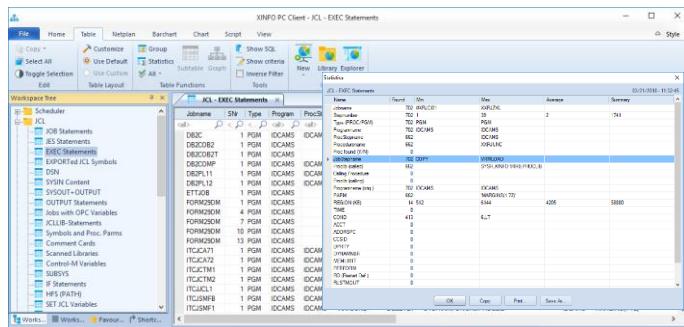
XINFO PC Client - JCL - EXEC Statements

File Home Table Netplan Barchart Chart Script View

Style

Copy Select All Toggle Selection Edit
Customize Use Default Use Custom Table Layout
Group Statistics All Subtable Graph Table Functions
Show SQL Show criteria Inverse Filter Tools
New Library Explorer

Workspace Tree

Scheduler
JCL
JOB Statements
JES Statements
EXEC Statements
EXPORTed JCL Symbols
DSN
SYSIN Content
SYSOUT+OUTPUT
OUTPUT Statements
Jobs with OPC Variables
JCLLIB-Statements
Symbols and Proc. Parms
Comment Cards
Scanned Libraries
Control-M Variables
SUBSYS
IF Statements
HFS (PATH)
SET JCL Variables

Works... Works... Favour... Shortc...

JCL - EXEC Statements

| Jobname | SN | Type | Program | ProcSt |
|---|---|---|---|---|
| DB2C | 1 | PGM | IDCAMS | |
| DB2COB2 | 1 | PGM | IDCAMS | |
| DB2COB2T | 1 | PGM | IDCAMS | |
| DB2COMP | 1 | PGM | IDCAMS | |
| DB2PL11 | 1 | PGM | IDCAMS | |
| DB2PL12 | 1 | PGM | IDCAMS | |
| ETTJOB | 1 | PGM | IDCAMS | |
| FORM29DM | 1 | PGM | IDCAMS | |
| FORM29DM | 4 | PGM | IDCAMS | |
| FORM29DM | 7 | PGM | IDCAMS | |
| FORM29DM | 13 | PGM | IDCAMS | |
| ITCJCA71 | 1 | PGM | IDCAMS | |
| ITCJCA72 | 1 | PGM | IDCAMS | |
| ITCJCTM1 | 1 | PGM | IDCAMS | |
| ITCJCTM2 | 1 | PGM | IDCAMS | |
| ITCJJCL1 | 1 | PGM | IDCAMS | |
| ITCJSMFB | 1 | PGM | IDCAMS | |
| ITCJSMF1 | 1 | PGM | IDCAMS | |

Statistics

JCL - EXEC Statements 03.21.2018 - 11:32:45

| Name | Found | Min | Max | Average | Summary |
|---|---|---|---|---|---|
| Jobname | 702 | #XPLC01 | XXRJZHL | | |
| Stepnumber | 702 | 1 | 35 | 2 | 1741 |
| Type (PROC-PGM) | 702 | PGM | PGM | | |
| Programname | 702 | IDCAMS | IDCAMS | | |
| ProcStepname | 662 | | IDCAMS | | |
| Procstatusname | 662 | | XXRUNC | | |
| Proc found (Y/N) | 0 | | | | |
| Jobstepname | 702 | COPY | WRRLOAD | | |
| Procib (called) | 662 | | SYSH.XINFO.MHS.PROCLIB | | |
| Calling Procedure | 0 | | | | |
| Procib (calling) | 0 | | | | |
| Procname/ne (stq) | 702 | IDCAMS | IDCAMS | | |
| PARM | 662 | | MARGINS(1 72) | | |
| REGION (KB) | 14 | 512 | 6144 | 4205 | 58880 |
| TIME | 0 | | | | |
| COND | 413 | | 8,LT | | |
| ADDRSPC | 0 | | | | |
| CCSID | 0 | | | | |
| DYNAMNBR | 0 | | | | |
| PERFORM | 0 | | | | |
| RLSTMOUT | 0 | | | | |

OK Copy Print... Save As...